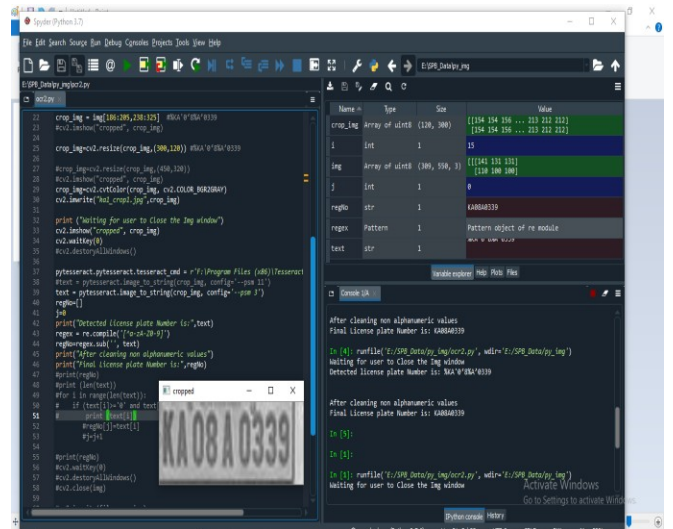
Spyder (Python 3.7)

File Edit Search Source Run Debug Consoles Projects Tools View Help

E:\SPB_Data\py_img

E:\SPB_Data\py_img\ocr2.py

ocr2.py

22 crop_img = img[186:205,238:325] #%KA'0'8%A'0339
23 #cv2.imshow("cropped", crop_img)
24
25 crop_img=cv2.resize(crop_img,(300,120)) #%KA'0'8%A'0339
26
27 #crop_img=cv2.resize(crop_img,(450,320))
28 #cv2.imshow("cropped", crop_img)
29 crop_img=cv2.cvtColor(crop_img, cv2.COLOR_BGR2GRAY)
30 cv2.imwrite("No1_crop1.jpg",crop_img)
31
32 print ("Waiting for user to Close the Img window")
33 cv2.imshow("cropped", crop_img)
34 cv2.waitKey(0)
35 #cv2.destroyAllWindows()
36
37 pytesseract.pytesseract.tesseract_cmd = r'F:\Program Files (x86)\Tesseract
38 #text = pytesseract.image_to_string(crop_img, config='--psm 11')
39 text = pytesseract.image_to_string(crop_img, config='--psm 3')
40 regNo=[]
41 j=0
42 print("Detected license plate Number is:",text)
43 regex = re.compile('[^a-zA-Z0-9]')
44 regNo=regex.sub('', text)
45 print("After cleaning non alphanumeric values")
46 print("Final License plate Number is:",regNo)
47 #print(regNo)
48 #print (len(text))
49 #for i in range(len(text)):
50 # if (text[i]!='8' and text
51 print (text[i])
52 #regNo[j]=text[i]
53 #j=j+1
54
55 #print(regNo)
56 #cv2.waitKey(0)
57 #cv2.destroyAllWindows()
58 cv2.close(img)

cropped

KA08A0339

| Name | Type | Size | Value |
|---|---|---|---|
| crop_img | Array of uint8 | (120, 300) | [[154 154 156 ... 213 212 212] [154 154 156 ... 213 212 212]] |
| i | int | 1 | 15 |
| img | Array of uint8 | (309, 550, 3) | [[[141 131 131] [110 100 100]] |
| j | int | 1 | 0 |
| regNo | str | 1 | KA08A0339 |
| regex | Pattern | 1 | Pattern object of re module |
| text | str | 1 | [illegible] |

Variable explorer Help Plots Files

Console 1/A

After cleaning non alphanumeric values
Final License plate Number is: KA08A0339

In [4]: runfile('E:/SPB_Data/py_img/ocr2.py', wdir='E:/SPB_Data/py_img')
Waiting for user to Close the Img window
Detected license plate Number is: %KA'0'8%A'0339

After cleaning non alphanumeric values
Final License plate Number is: KA08A0339

In [5]:

In [1]:

In [1]: runfile('E:/SPB_Data/py_img/ocr2.py', wdir='E:/SPB_Data/py_img')
Waiting for user to Close the Img window

Activate Windows
Go to Settings to activate Windows.

IPython console History